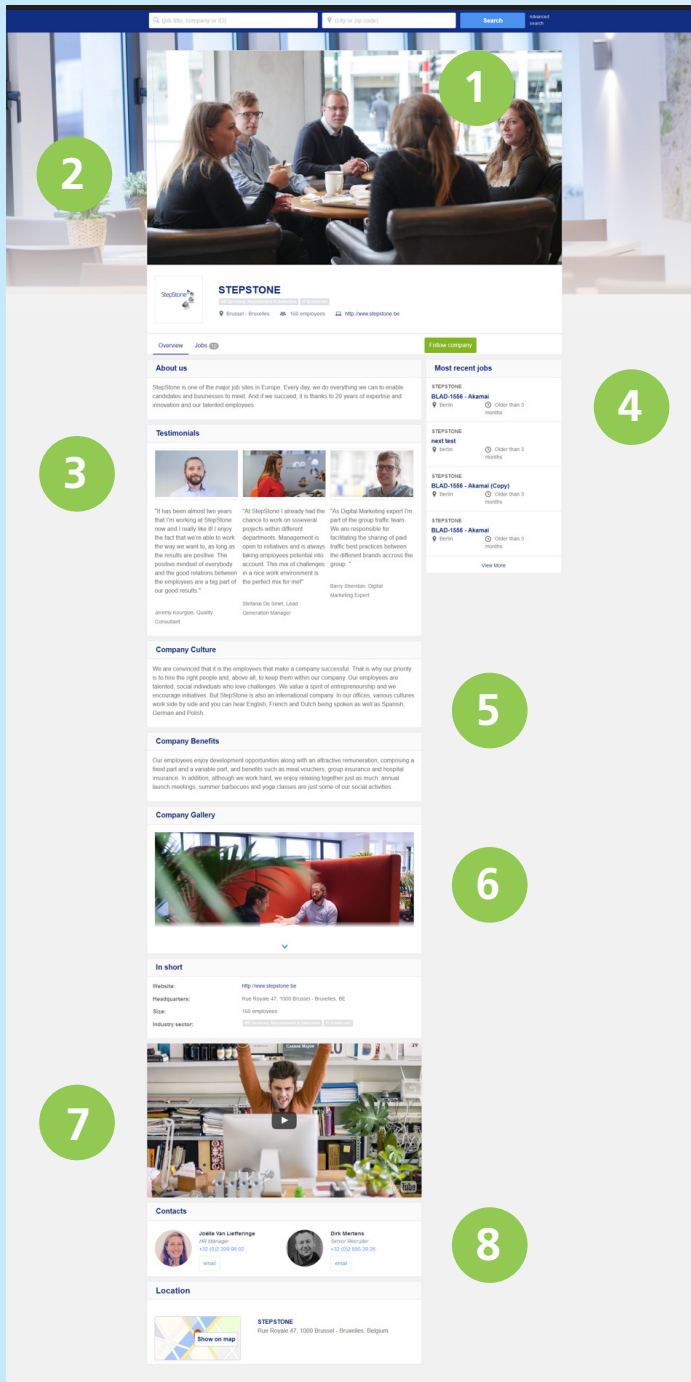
(job title, company or ID) (city or zip code) Search Advanced search

1

2

StepStone

STEPSTONE

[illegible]

Brussel - Bruxelles 160 employees http://www.stepstone.be

Overview Jobs 12

Follow company

About us

StepStone is one of the major job sites in Europe. Every day, we do everything we can to enable candidates and businesses to meet. And if we succeed, it is thanks to 20 years of expertise and innovation and our talented employees.

Most recent jobs

4

STEPSTONE
BLAD-1556 - Akamai
Berlin Older than 3 months

STEPSTONE
next test
Berlin Older than 3 months

STEPSTONE
BLAD-1556 - Akamai (Copy)
Berlin Older than 3 months

STEPSTONE
BLAD-1556 - Akamai
Berlin Older than 3 months

View More

Testimonials

3

"It has been almost two years that I'm working at StepStone now and I really like it! I enjoy the fact that we're able to work the way we want to, as long as the results are positive. The positive mindset of everybody and the good relations between the employees are a big part of our good results."

Jeremy Kourgas, Quality Consultant

"At StepStone I already had the chance to work on sseveral projects within different departments. Management is open to initiatives and is always taking employees potential into account. This mix of challenges in a nice work environment is the perfect mix for me!"

Stefanie De Smet, Lead Generation Manager

"As Digital Marketing expert I'm part of the group traffic team. We are responsible for facilitating the sharing of paid traffic best practices between the different brands accross the group. "

Barry Sheridan, Digital Marketing Expert

Company Culture

5

We are convinced that it is the employees that make a company successful. That is why our priority is to hire the right people and, above all, to keep them within our company. Our employees are talented, social individuals who love challenges. We value a spirit of entrepreneurship and we encourage initiatives. But StepStone is also an international company. In our offices, various cultures work side by side and you can hear English, French and Dutch being spoken as well as Spanish, German and Polish.

Company Benefits

Our employees enjoy development opportunities along with an attractive remuneration, comprising a fixed part and a variable part, and benefits such as meal vouchers, group insurance and hospital insurance. In addition, although we work hard, we enjoy relaxing together just as much: annual launch meetings, summer barbecues and yoga classes are just some of our social activities.

Company Gallery

6

In short

Website: http://www.stepstone.be
Headquarters: Rue Royale 47, 1000 Brussel - Bruxelles, BE
Size: 160 employees
Industry sector: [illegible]

7

Contacts

8

Joëlle Van Liefferinge
HR Manager
+32 (0)2 209 90 02
email

Dirk Mertens
Senior Recruiter
+32 (0)2 880 39 26
email

Location

Show on map

STEPSTONE
Rue Royale 47, 1000 Brussel - Bruxelles, Belgium